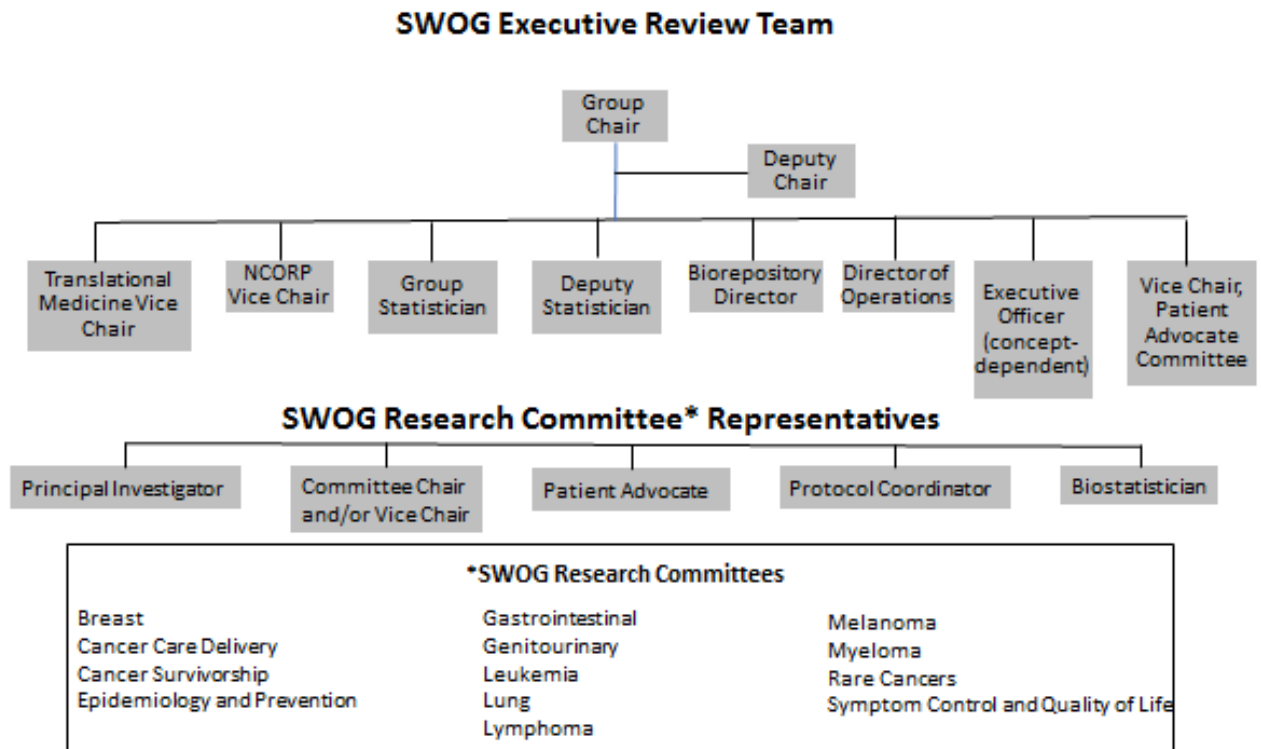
SWOG Executive Review Team

Group Chair

Deputy Chair

Translational Medicine Vice Chair

NCORP Vice Chair

Group Statistician

Deputy Statistician

Biorepository Director

Director of Operations

Executive Officer (concept-dependent)

Vice Chair, Patient Advocate Committee

SWOG Research Committee* Representatives

Principal Investigator

Committee Chair and/or Vice Chair

Patient Advocate

Protocol Coordinator

Biostatistician

*SWOG Research Committees

Breast
Cancer Care Delivery
Cancer Survivorship
Epidemiology and Prevention

Gastrointestinal
Genitourinary
Leukemia
Lung
Lymphoma

Melanoma
Myeloma
Rare Cancers
Symptom Control and Quality of Life